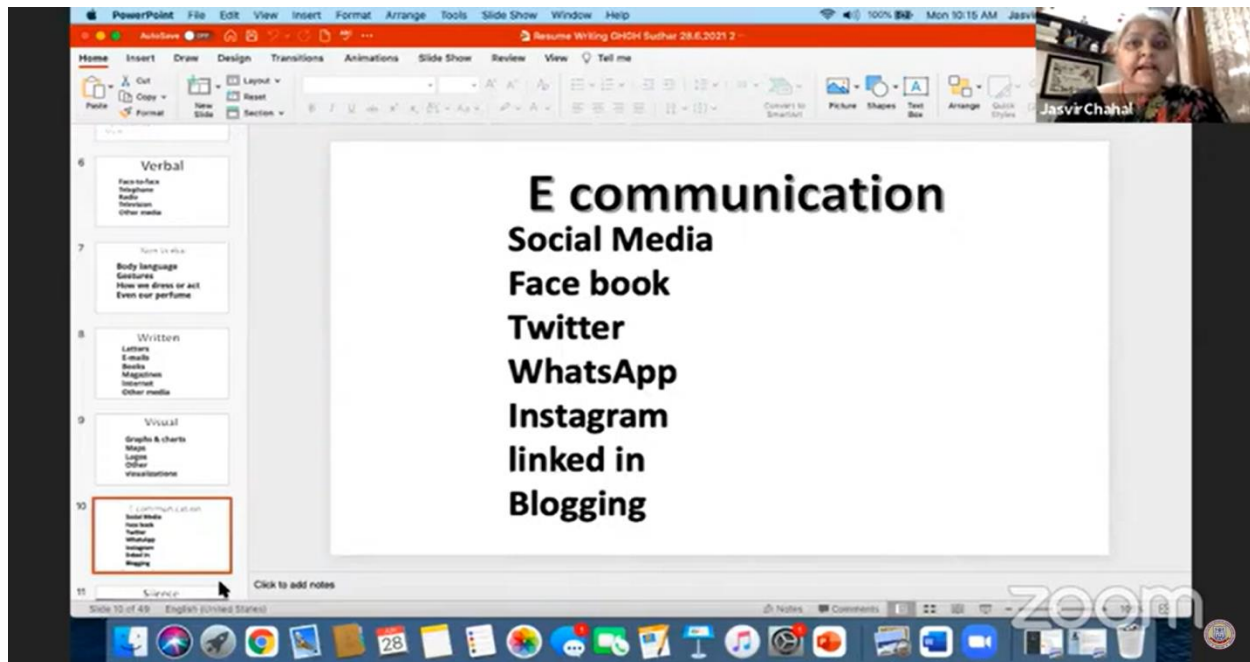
PowerPoint File Edit View Insert Format Arrange Tools Slide Show Window Help

100% Mon 10:15 AM Jasvi

AutoSave OFF

Resume Writing GHGH Sudhar 28.6.2021 2

Home Insert Draw Design Transitions Animations Slide Show Review View Tell me

Paste Cut Copy Format New Slide Layout Reset Section

Convert to SmartArt Picture Shapes Text Box Arrange Quick Styles

Jasvir Chahal

6
Verbal
Face-to-face
Telephone
Radio
Television
Other media

7
Non Verbal
Body language
Gestures
How we dress or act
Even our perfume

8
Written
Letters
E-mails
Books
Magazines
Internet
Other media

9
Visual
Graphs & charts
Maps
Logos
Other
Visualizations

10
E communication
Social Media
Face book
Twitter
WhatsApp
Instagram
linked in
Blogging

11
Silence

E communication

Social Media
Face book
Twitter
WhatsApp
Instagram
linked in
Blogging

Click to add notes

Slide 10 of 49 English (United States)

Notes Comments

zoom

28